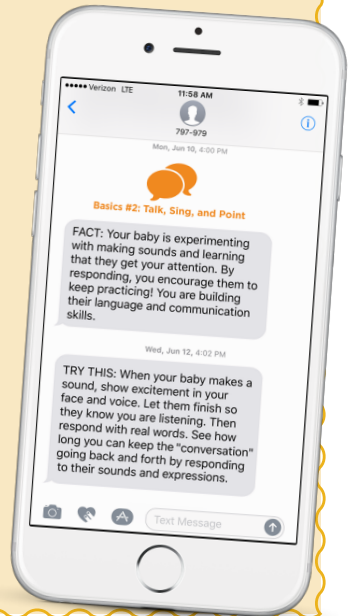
●●●●● Verizon LTE 11:58 AM

797-979

Mon, Jun 10, 4:00 PM

Basics #2: Talk, Sing, and Point

FACT: Your baby is experimenting with making sounds and learning that they get your attention. By responding, you encourage them to keep practicing! You are building their language and communication skills.

Wed, Jun 12, 4:02 PM

TRY THIS: When your baby makes a sound, show excitement in your face and voice. Let them finish so they know you are listening. Then respond with real words. See how long you can keep the "conversation" going back and forth by responding to their sounds and expressions.

Text Message